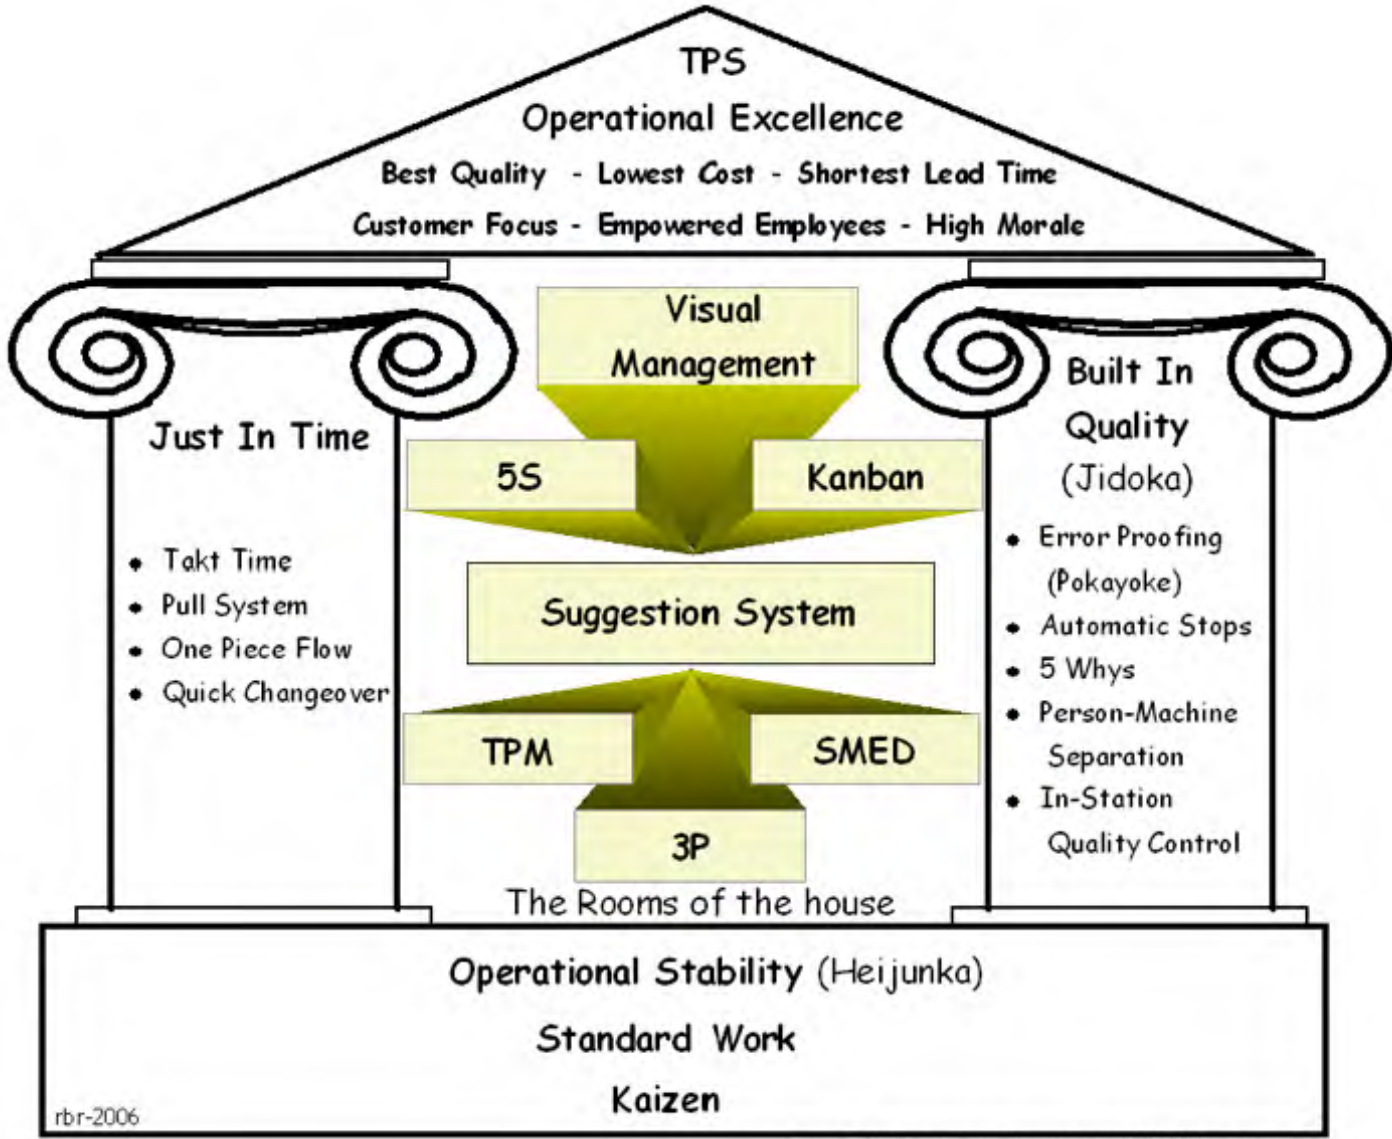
TPS
Operational Excellence
Best Quality - Lowest Cost - Shortest Lead Time
Customer Focus - Empowered Employees - High Morale

Just In Time

- Takt Time
- Pull System
- One Piece Flow
- Quick Changeover

Visual Management

5S

Kanban

Suggestion System

TPM

SMED

3P

The Rooms of the house

Built In Quality (Jidoka)

- Error Proofing (Pokayoke)
- Automatic Stops
- 5 Whys
- Person-Machine Separation
- In-Station Quality Control

Operational Stability (Heijunka)
Standard Work
Kaizen

rbr-2006